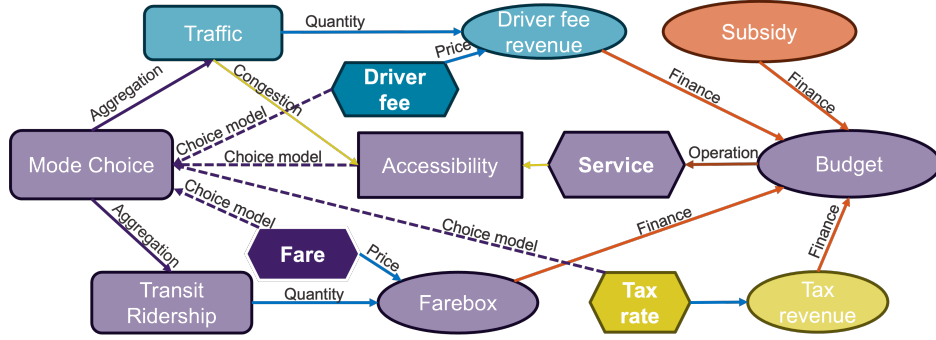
Traffic
Quantity
Driver fee revenue
Subsidy
Price
Aggregation
Congestion
Driver fee
Finance
Finance
Choice model
Choice model
Mode Choice
Accessibility
Service
Operation
Budget
Choice model
Aggregation
Choice model
Finance
Fare
Finance
Price
Transit Ridership
Quantity
Farebox
Tax rate
Tax revenue